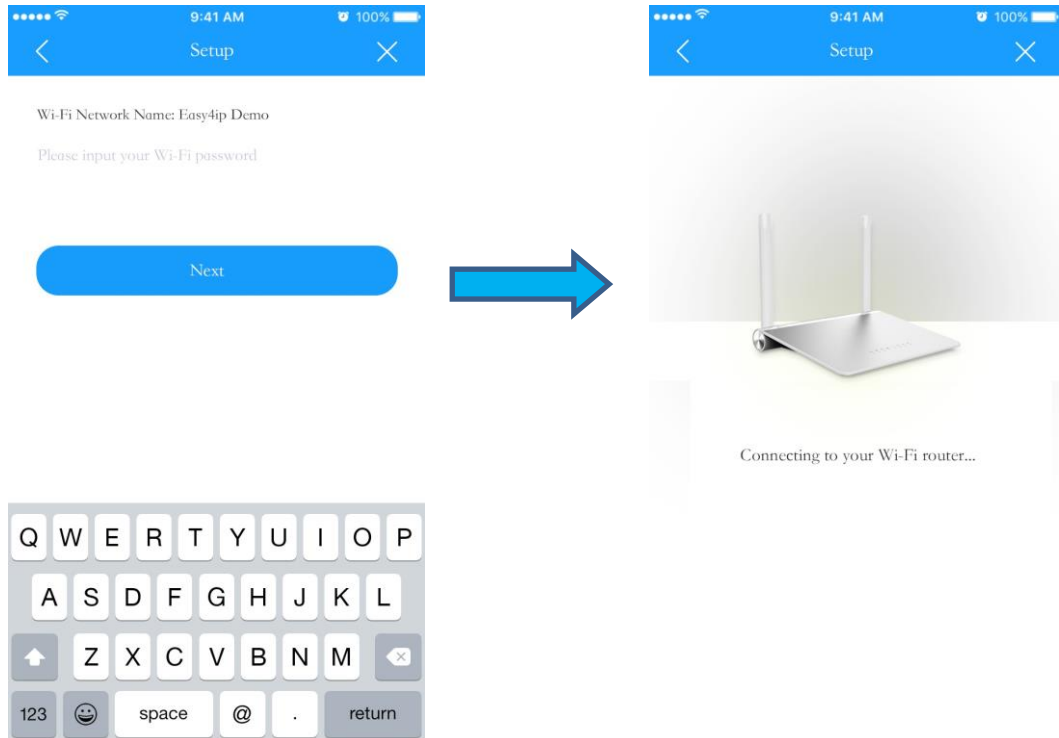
9:41 AM 100%

Setup

Wi-Fi Network Name: Easy4ip Demo

Please input your Wi-Fi password

Next

Q W E R T Y U I O P
A S D F G H J K L
Z X C V B N M
123 space @ . return

9:41 AM 100%

Setup

Connecting to your Wi-Fi router...